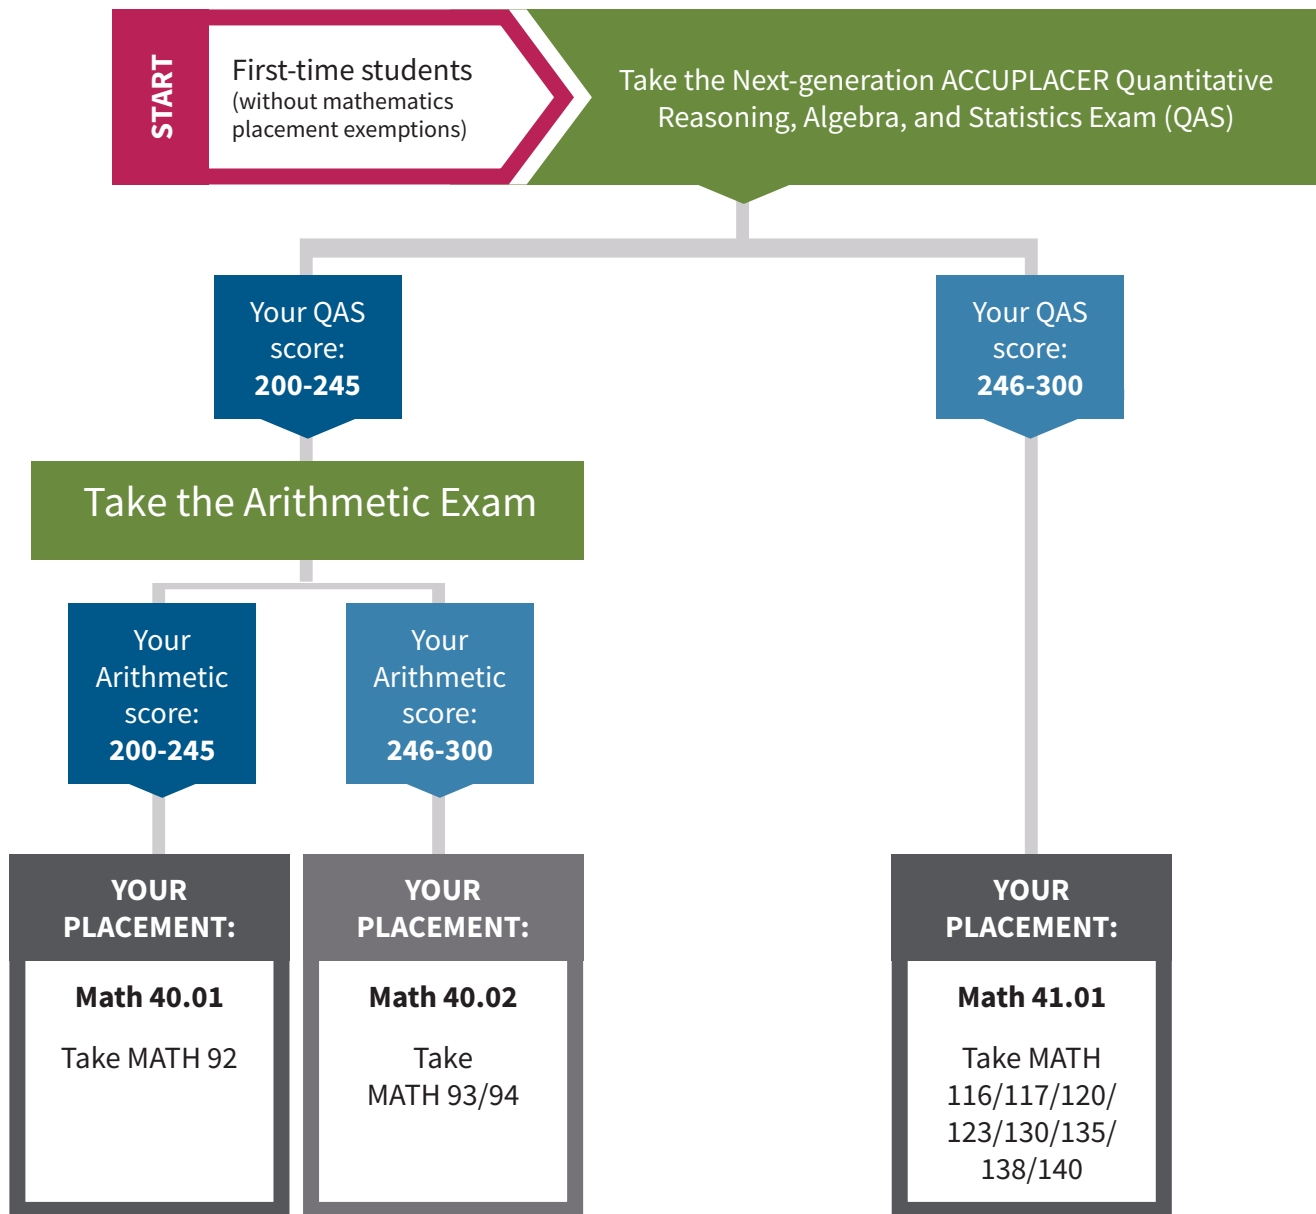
START

First-time students (without mathematics placement exemptions)

Take the Next-generation ACCUPLACER Quantitative Reasoning, Algebra, and Statistics Exam (QAS)

Your QAS score: 200-245

Your QAS score: 246-300

Take the Arithmetic Exam

Your Arithmetic score: 200-245

Your Arithmetic score: 246-300

YOUR PLACEMENT:

Math 40.01

Take MATH 92

YOUR PLACEMENT:

Math 40.02

Take MATH 93/94

YOUR PLACEMENT:

Math 41.01

Take MATH 116/117/120/ 123/130/135/ 138/140